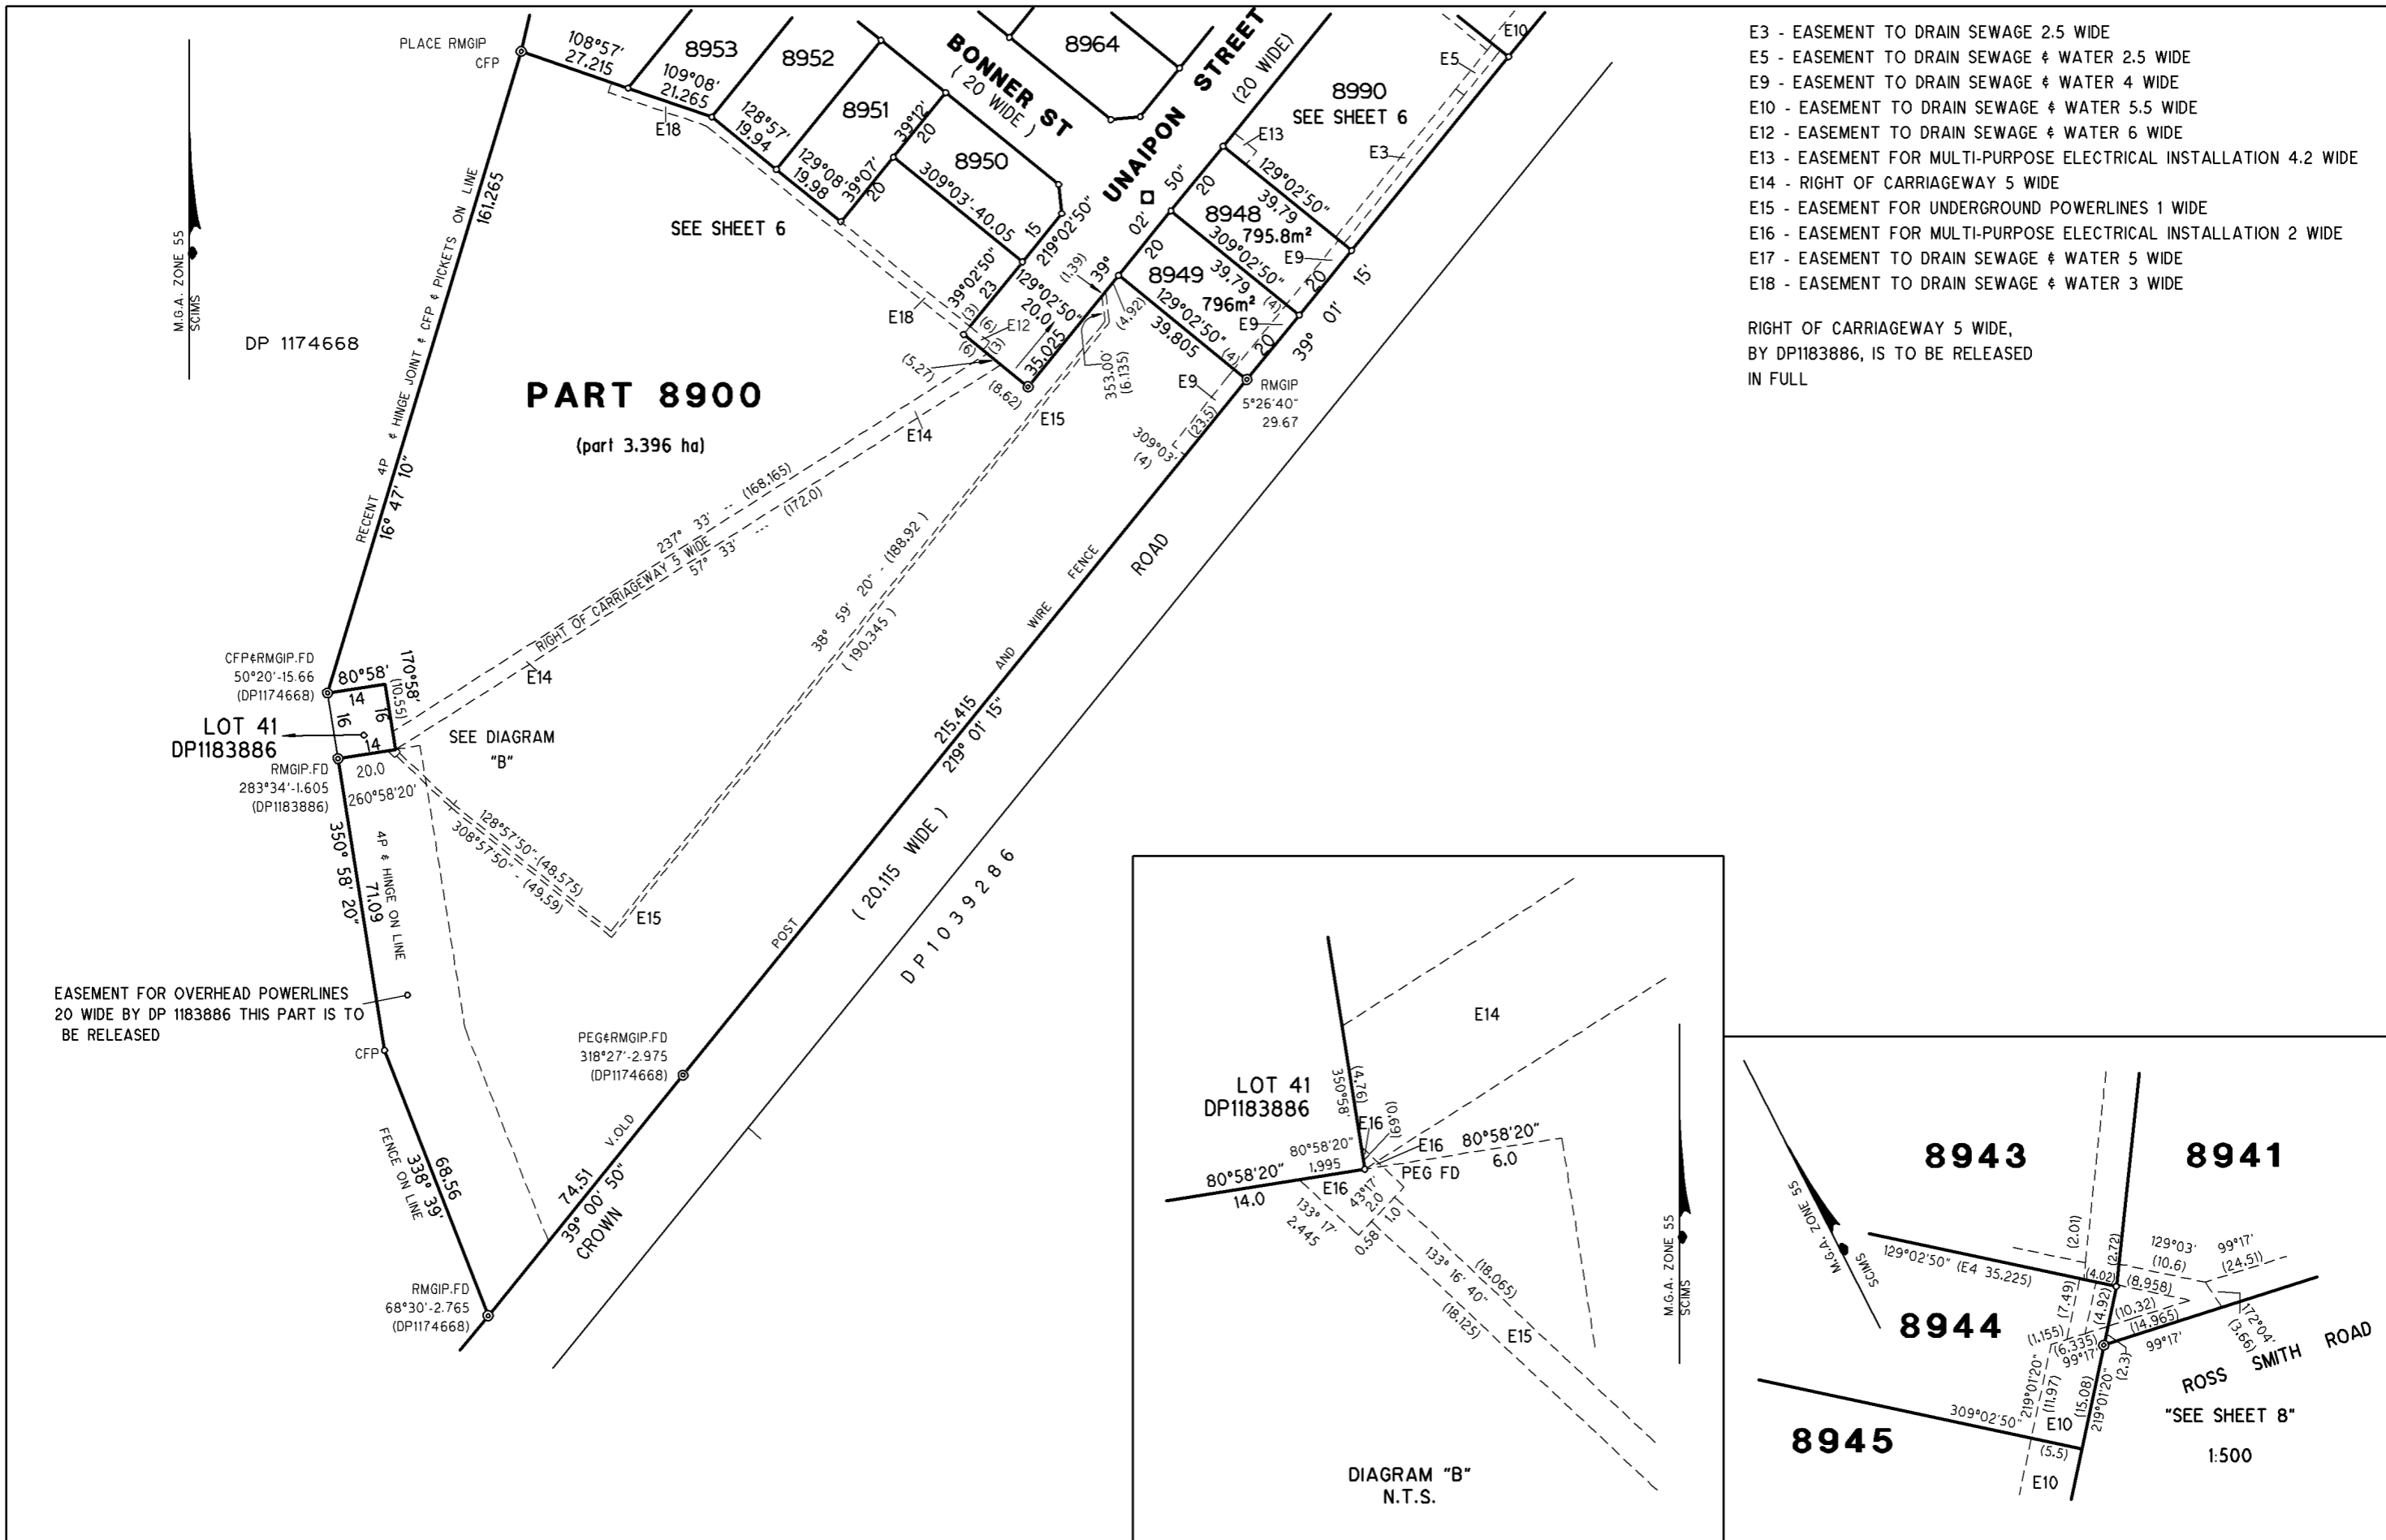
E3 - EASEMENT TO DRAIN SEWAGE 2.5 WIDE
E5 - EASEMENT TO DRAIN SEWAGE & WATER 2.5 WIDE
E9 - EASEMENT TO DRAIN SEWAGE & WATER 4 WIDE
E10 - EASEMENT TO DRAIN SEWAGE & WATER 5.5 WIDE
E12 - EASEMENT TO DRAIN SEWAGE & WATER 6 WIDE
E13 - EASEMENT FOR MULTI-PURPOSE ELECTRICAL INSTALLATION 4.2 WIDE
E14 - RIGHT OF CARRIAGEWAY 5 WIDE
E15 - EASEMENT FOR UNDERGROUND POWERLINES 1 WIDE
E16 - EASEMENT FOR MULTI-PURPOSE ELECTRICAL INSTALLATION 2 WIDE
E17 - EASEMENT TO DRAIN SEWAGE & WATER 5 WIDE
E18 - EASEMENT TO DRAIN SEWAGE & WATER 3 WIDE

RIGHT OF CARRIAGEWAY 5 WIDE, BY DP1183886, IS TO BE RELEASED IN FULL

M.G.A. ZONE 55
SCIMS

DP 1174668

PLACE RMGIP
CFP

108°57'
27.215

8953
109°08'
21.265

8952
128°57'
19.94

8951
129°08'
19.98
39°07'
20
39°12'
20

8950
309°03'-40.05
15

BONNER ST
( 20 WIDE )

8964

UNAIPON STREET
(20 WIDE)

8990
SEE SHEET 6

E5
E10
E13
E3
E18
E18

SEE SHEET 6

219°02'50"
39° 02' 50"
20
8948
795.8m²
129°02'50"
39.79
309°02'50"
20
8949
796m²
39.79
129°02'50"
39.805
20
E9
E9
E9
15'
39° 01'
(1.39)
(4.92)
(4)
(4)

39°02'50"
(3) 23
(6) E12
(6)
(3)
129°02'50"
20.0
35.025
(5.27)
(8.62)
E15
353.00
(6.135)

RMGIP
5°26'40"
29.67

309°03'
(4)
(23.5)

PART 8900
(part 3.396 ha)

E14

237° 33' (168.165)
57° 33' (172.0)
RIGHT OF CARRIAGEWAY 5 WIDE

38° 59' 20" (188.92)
(190.345)

RECENT 4P & HINGE JOINT & CFP & PICKETS ON LINE
16° 47' 10"
161.265

ROAD
FENCE
AND WIRE
POST
215.415
219° 01' 15"
( 20.115 WIDE )
DP1039286

CFP&RMGIP.FD
50°20'-15.66
(DP1174668)
80°58'
170°58'
(10.55)
14
16
16
14
LOT 41
DP1183886
RMGIP.FD
283°34'-1.605
(DP1183886)
20.0
260°58'20'
E14

SEE DIAGRAM "B"

128°57'50" (48.575)
308°57'50" (49.59)
E15

350° 58' 20"
71.09
4P & HINGE ON LINE

EASEMENT FOR OVERHEAD POWERLINES 20 WIDE BY DP 1183886 THIS PART IS TO BE RELEASED

CFP

FENCE ON LINE
338° 39'
68.56

RMGIP.FD
68°30'-2.765
(DP1174668)

PEG&RMGIP.FD
318°27'-2.975
(DP1174668)

V.OLD
74.51
39° 00' 50"
CROWN

E14
LOT 41
DP1183886
350°58'
(4.76)
E16
(0.69)
E16
80°58'20"
6.0
80°58'20"
1.995
80°58'20"
14.0
E16
PEG FD
43°17'
2.0
1.0
0.58
133° 17'
2.445
133° 16' 40"
(18.065)
(18.125)
E15

DIAGRAM "B"
N.T.S.

M.G.A. ZONE 55
SCIMS

8943
8941
8944
8945
129°02'50" (E4 35.225)
(2.01)
(2.72)
129°03'
(10.6)
99°17'
(24.51)
(4.02)
(8.958)
(7.49)
(4.92)
(10.32)
(14.965)
172°04'
(3.66)
(1.155)
(6.335)
99°17'
99°17'
(2.3)
219°01'20"
(11.97)
(15.08)
219°01'20"
309°02'50"
E10
(5.5)
E10
ROSS SMITH ROAD
"SEE SHEET 8"
1:500